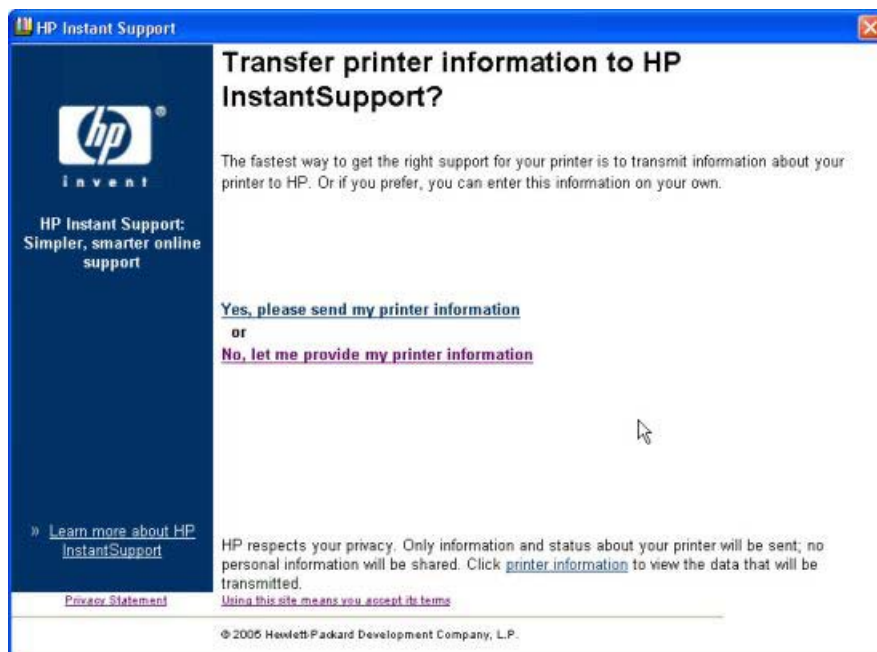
HP Instant Support

hp
invent

HP Instant Support: Simpler, smarter online support

» Learn more about HP InstantSupport

Privacy Statement

Transfer printer information to HP InstantSupport?

The fastest way to get the right support for your printer is to transmit information about your printer to HP. Or if you prefer, you can enter this information on your own.

Yes, please send my printer information
or
No, let me provide my printer information

HP respects your privacy. Only information and status about your printer will be sent; no personal information will be shared. Click printer information to view the data that will be transmitted.

Using this site means you accept its terms

© 2005 Hewlett-Packard Development Company, L.P.